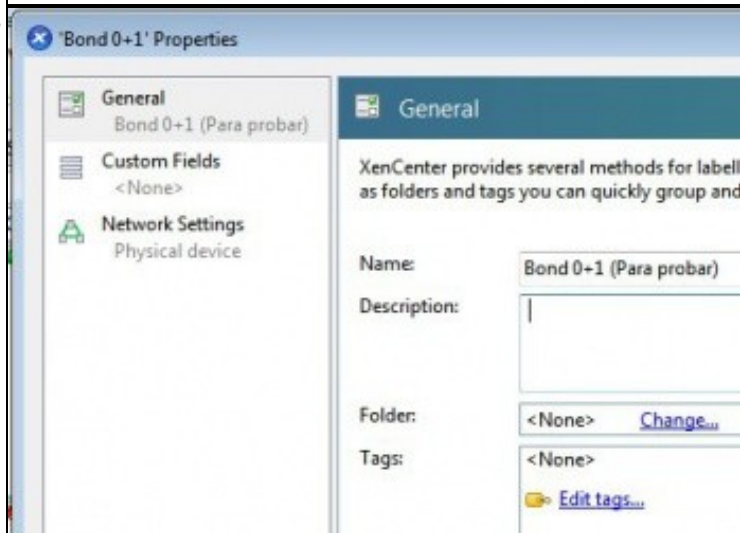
'Bond 0+1' Properties

General
Bond 0+1 (Para probar)

Custom Fields
<None>

Network Settings
Physical device

General

XenCenter provides several methods for labell
as folders and tags you can quickly group and

Name: Bond 0+1 (Para probar)

Description:

Folder: <None> Change...

Tags: <None>

Edit tags...